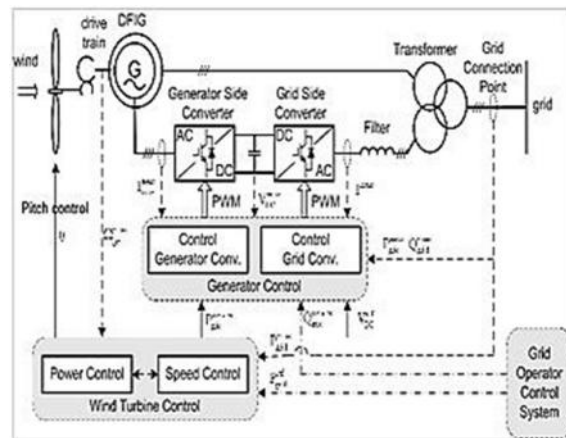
wind

drive train

DFIG

G

Transformer

Grid Connection Point

grid

Generator Side Converter

Grid Side Converter

AC

DC

DC

AC

Filter

Pitch control

PWM

PWM

Control Generator Conv.

Control Grid Conv.

Generator Control

Power Control

Speed Control

Wind Turbine Control

Grid Operator Control System

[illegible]